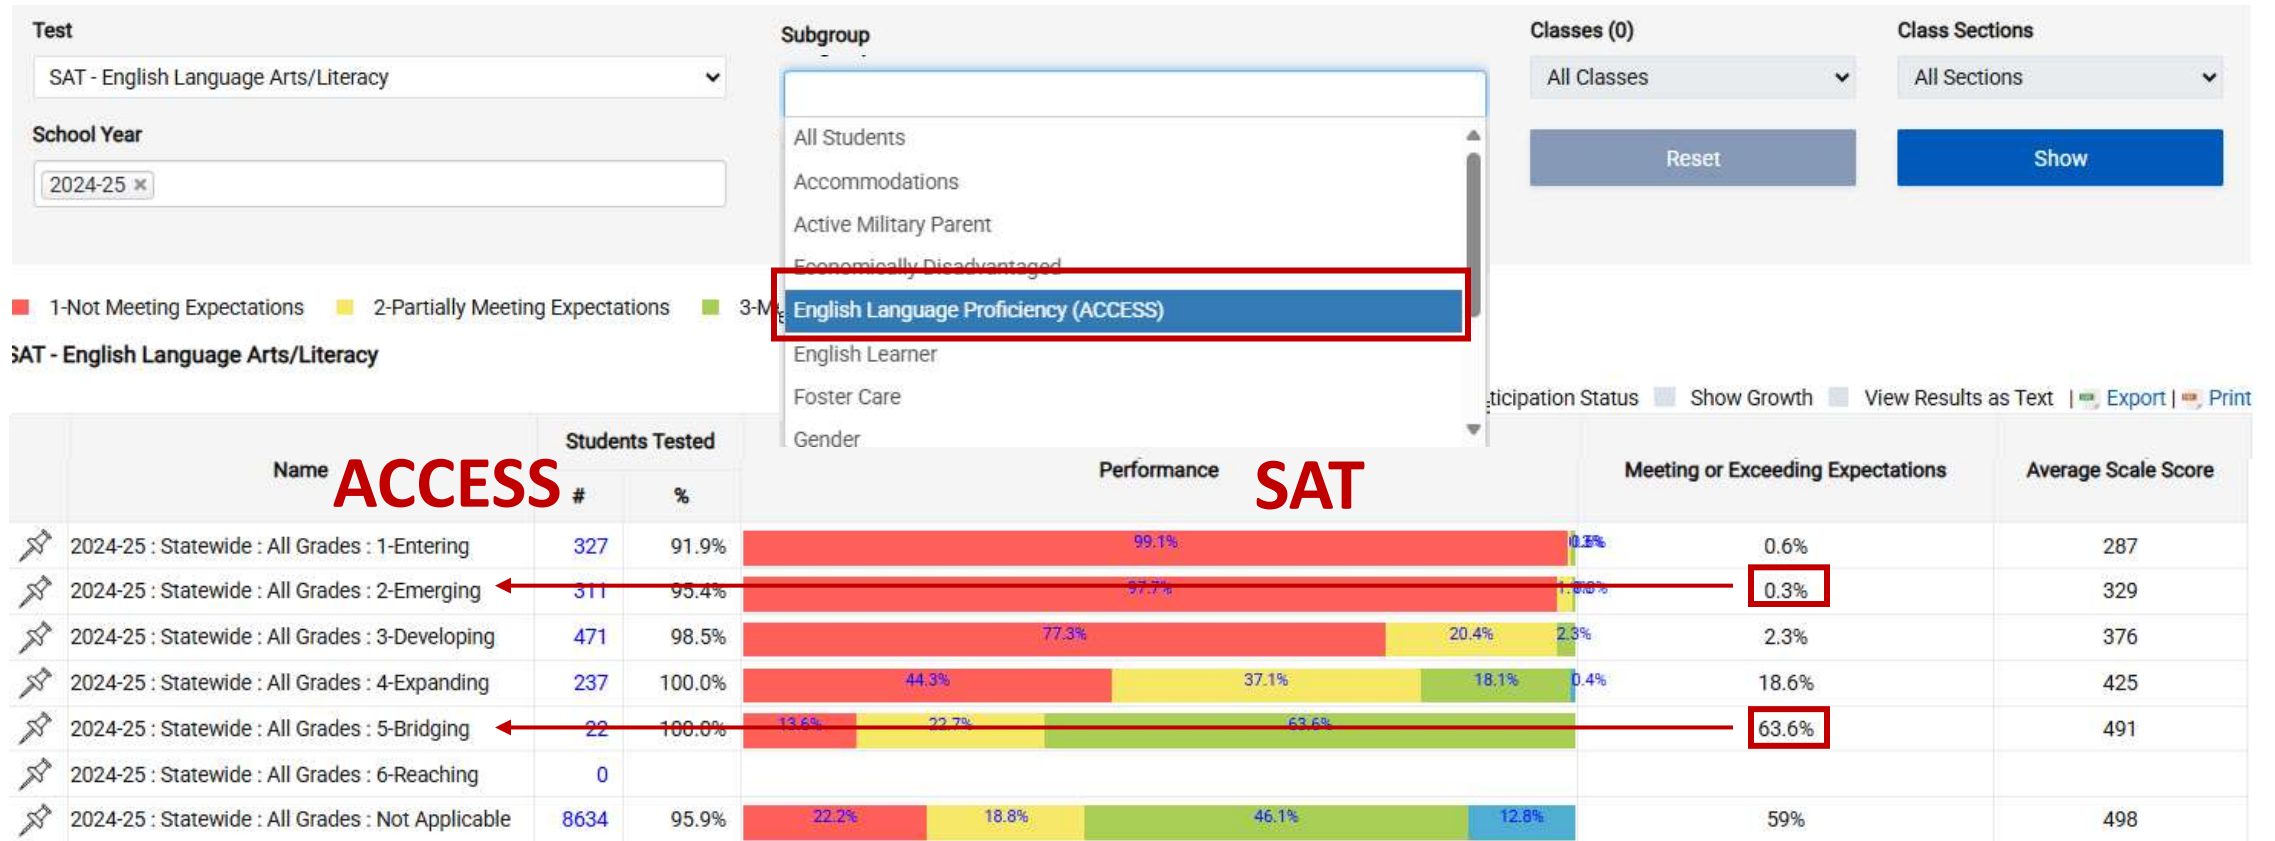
Test
SAT - English Language Arts/Literacy

School Year
2024-25 ×

Subgroup

All Students
Accommodations
Active Military Parent
Economically Disadvantaged
English Language Proficiency (ACCESS)
English Learner
Foster Care
Gender

Classes (0)
All Classes

Class Sections
All Sections

Reset
Show

1-Not Meeting Expectations 2-Partially Meeting Expectations 3-M

SAT - English Language Arts/Literacy

ticipation Status Show Growth View Results as Text | Export | Print

| Name | Students Tested # | % | Performance | Meeting or Exceeding Expectations | Average Scale Score |
|---|---|---|---|---|---|
| 2024-25 : Statewide : All Grades : 1-Entering | 327 | 91.9% | 99.1% 0.3% | 0.6% | 287 |
| 2024-25 : Statewide : All Grades : 2-Emerging | 311 | 95.4% | 97.7% 1.0% | 0.3% | 329 |
| 2024-25 : Statewide : All Grades : 3-Developing | 471 | 98.5% | 77.3% 20.4% 2.3% | 2.3% | 376 |
| 2024-25 : Statewide : All Grades : 4-Expanding | 237 | 100.0% | 44.3% 37.1% 18.1% 0.4% | 18.6% | 425 |
| 2024-25 : Statewide : All Grades : 5-Bridging | 22 | 100.0% | 13.6% 22.7% 63.6% | 63.6% | 491 |
| 2024-25 : Statewide : All Grades : 6-Reaching | 0 | | | | |
| 2024-25 : Statewide : All Grades : Not Applicable | 8634 | 95.9% | 22.2% 18.8% 46.1% 12.8% | 59% | 498 |

ACCESS
SAT